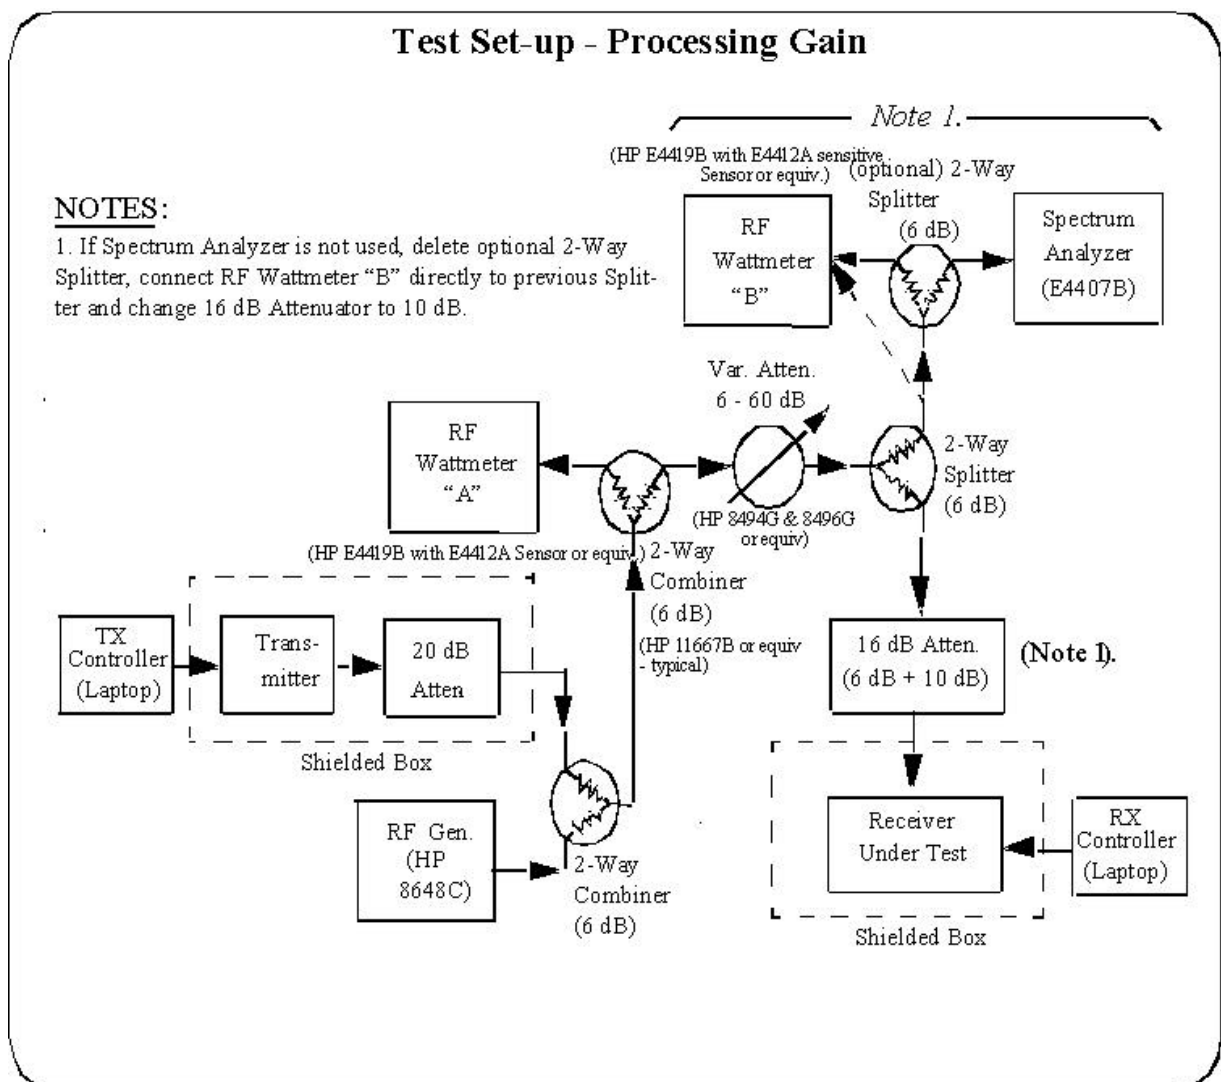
Test Set-up - Processing Gain

Note 1.

NOTES:
1. If Spectrum Analyzer is not used, delete optional 2-Way Splitter, connect RF Wattmeter "B" directly to previous Splitter and change 16 dB Attenuator to 10 dB.

(HP E4419B with E4412A sensitive Sensor or equiv.)

RF Wattmeter "B"

(optional) 2-Way Splitter (6 dB)

Spectrum Analyzer (E4407B)

Var. Atten. 6 - 60 dB

RF Wattmeter "A"

2-Way Splitter (6 dB)

(HP 8494G & 8496G or equiv)

(HP E4419B with E4412A Sensor or equiv.)

2-Way Combiner (6 dB)

(HP 11667B or equiv - typical)

TX Controller (Laptop)

Transmitter

20 dB Atten

Shielded Box

16 dB Atten. (6 dB + 10 dB)

(Note 1).

RF Gen. (HP 8648C)

2-Way Combiner (6 dB)

Receiver Under Test

RX Controller (Laptop)

Shielded Box